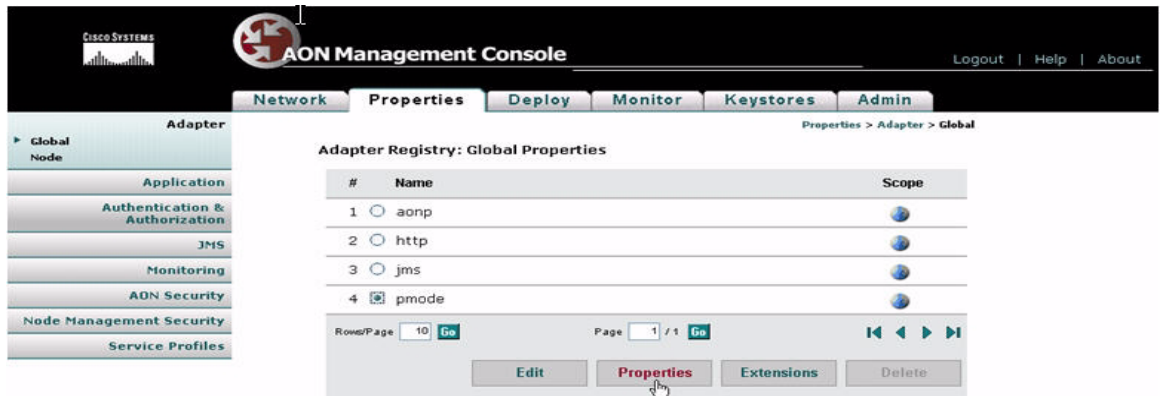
CISCO SYSTEMS

AON Management Console

Logout | Help | About

Network | Properties | Deploy | Monitor | Keystores | Admin

Adapter
Global
Node

Application
Authentication & Authorization
JMS
Monitoring
AON Security
Node Management Security
Service Profiles

Properties > Adapter > Global

Adapter Registry: Global Properties

| # | Name | Scope |
|---|---|---|
| 1 | aonp | |
| 2 | http | |
| 3 | jms | |
| 4 | pmode | |

Rows/Page 10 Go
Page 1 / 1 Go

Edit | Properties | Extensions | Delete